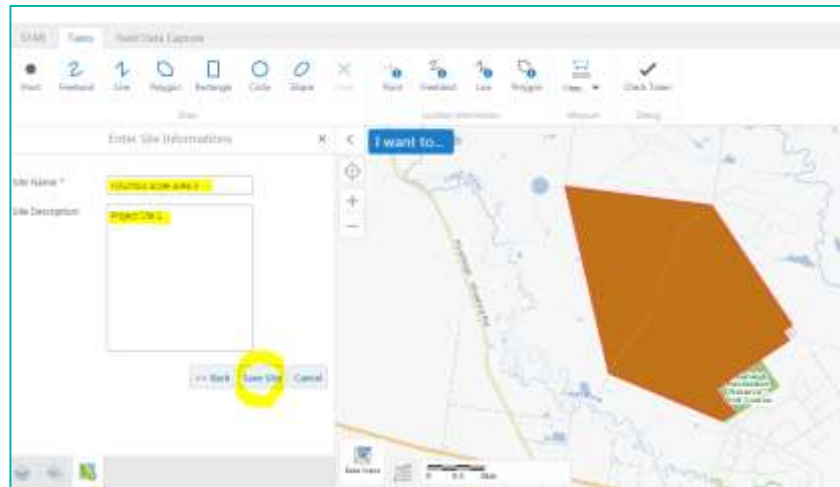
STAR Tools Field Data Capture

Point Freehand Line Polygon Rectangle Circle Shape Clear

Draw

Point Freehand Line Polygon

Located Interest

Measure

Check Token

Enter Site Informations ×

I want to...

Site Name * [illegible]

Site Description Project Site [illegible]

<< Back Save Site Cancel

Base maps

0 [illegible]